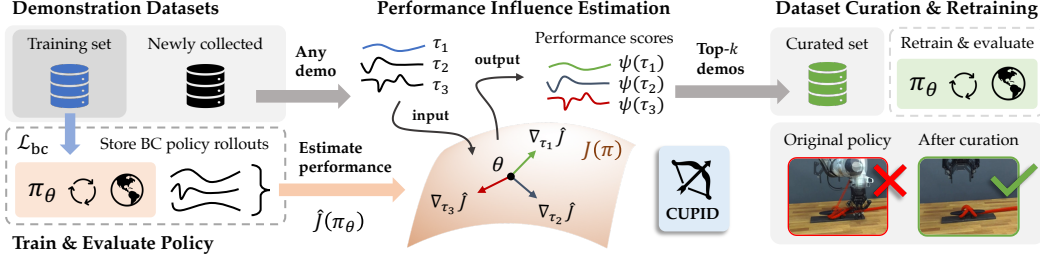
Demonstration Datasets

Training set

Newly collected

$\mathcal{L}_{\text{bc}}$

Store BC policy rollouts

$\pi_\theta$

Train & Evaluate Policy

Any demo

Estimate performance

$\hat{J}(\pi_\theta)$

Performance Influence Estimation

$\tau_1$

$\tau_2$

$\tau_3$

input

output

Performance scores

$\psi(\tau_1)$

$\psi(\tau_2)$

$\psi(\tau_3)$

$\theta$

$\nabla_{\tau_1}\hat{J}$

$\nabla_{\tau_2}\hat{J}$

$\nabla_{\tau_3}\hat{J}$

$J(\pi)$

CUPID

Top-$k$ demos

Dataset Curation & Retraining

Curated set

Retrain & evaluate

$\pi_\theta$

Original policy

After curation